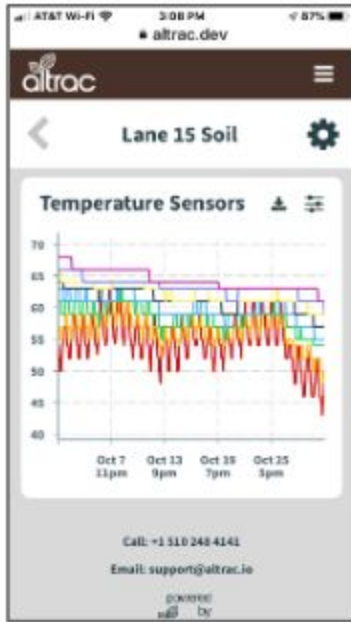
AT&T Wi-Fi 3:08 PM 87%
altrac.dev

altrac

Lane 15 Soil

Temperature Sensors

70
65
60
55
50
45
40

Oct 7 11pm
Oct 13 9pm
Oct 19 7pm
Oct 25 5pm

Call: +1 510 248 4141

Email: support@altrac.io

powered by